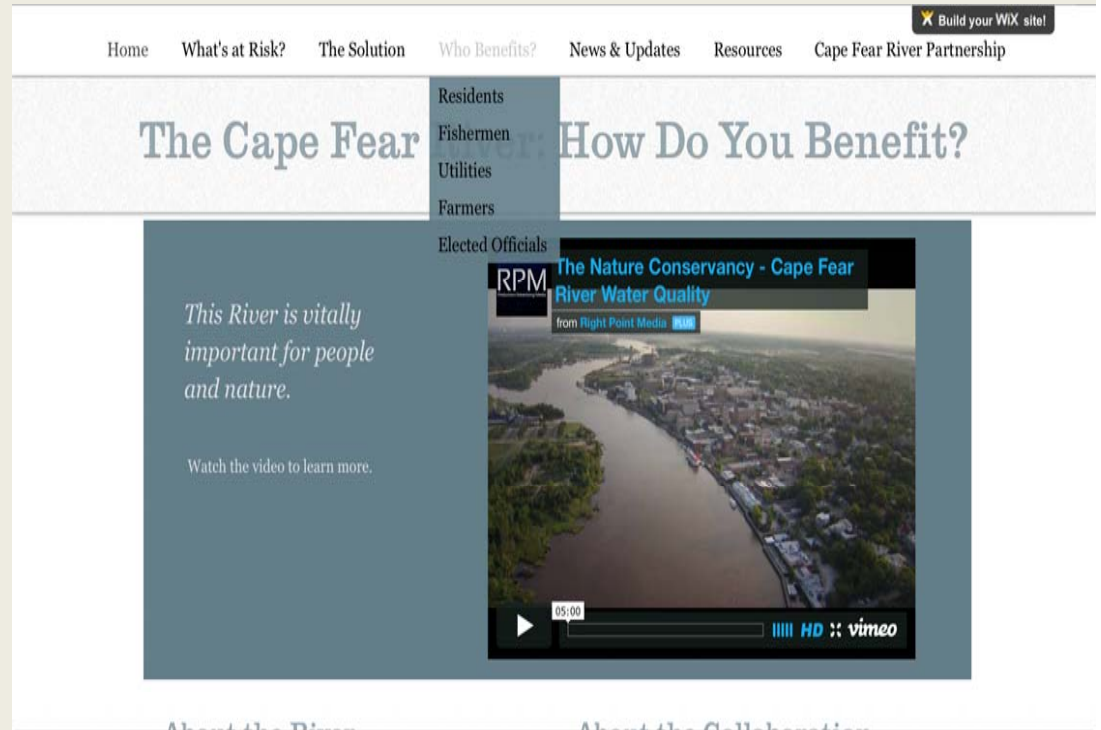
Build your WiX site!

Home What's at Risk? The Solution Who Benefits? News & Updates Resources Cape Fear River Partnership

Residents
Fishermen
Utilities
Farmers
Elected Officials

The Cape Fear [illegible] How Do You Benefit?

This River is vitally important for people and nature.

Watch the video to learn more.

RPM

The Nature Conservancy - Cape Fear River Water Quality

from Right Point Media PLUS

05:00

HD vimeo

About the River

About the Collaboration